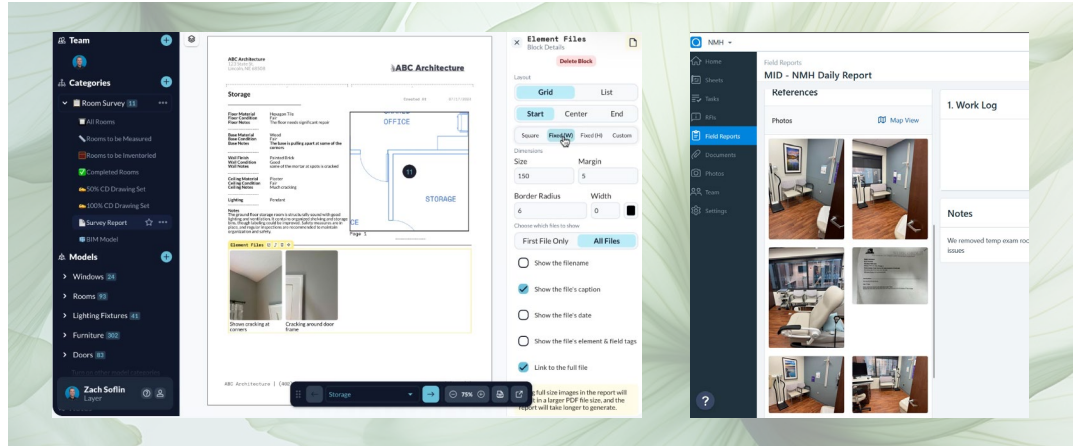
Team
Categories
Room Survey 11
All Rooms
Rooms to be Measured
Rooms to be Inventoried
Completed Rooms
50% CD Drawing Set
100% CD Drawing Set
Survey Report
BIM Model
Models
Windows 24
Rooms 93
Lighting Fixtures 41
Furniture 302
Doors 83
Zach Soflin
Layer

ABC Architecture
Storage
Floor Material Hexagon Tile
Floor Condition Fair
Floor Notes The floor needs significant repair
Base Material Wood
Base Condition Fair
Base Notes The base is pulling apart at some of the corners
Wall Finish Screen/Brick
Wall Condition Good
Wall Notes some of the mortar at spots is cracked
Ceiling Material Plaster
Ceiling Condition Fair
Ceiling Notes Much cracking
Lighting Pendant
OFFICE
STORAGE
11
Page 1
Element Files
Shows cracking at corners
Cracking around door frame
ABC Architecture
Storage
75%

Element Files
Block Details
Delete Block
Layout
Grid
List
Start
Center
End
Square
Fixed (W)
Fixed (H)
Custom
Dimensions
Size
Margin
150
5
Border Radius
Width
6
0
Choose which files to show
First File Only
All Files
Show the filename
Show the file's caption
Show the file's date
Show the file's element & field tags
Link to the full file
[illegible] full size images in the report will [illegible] in a larger PDF file size, and the report will take longer to generate.

NMH
Home
Sheets
Tasks
RFIs
Field Reports
Documents
Photos
Team
Settings
Field Reports
MID - NMH Daily Report
References
Photos
Map View
1. Work Log
Notes
We removed temp exam roo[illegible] issues